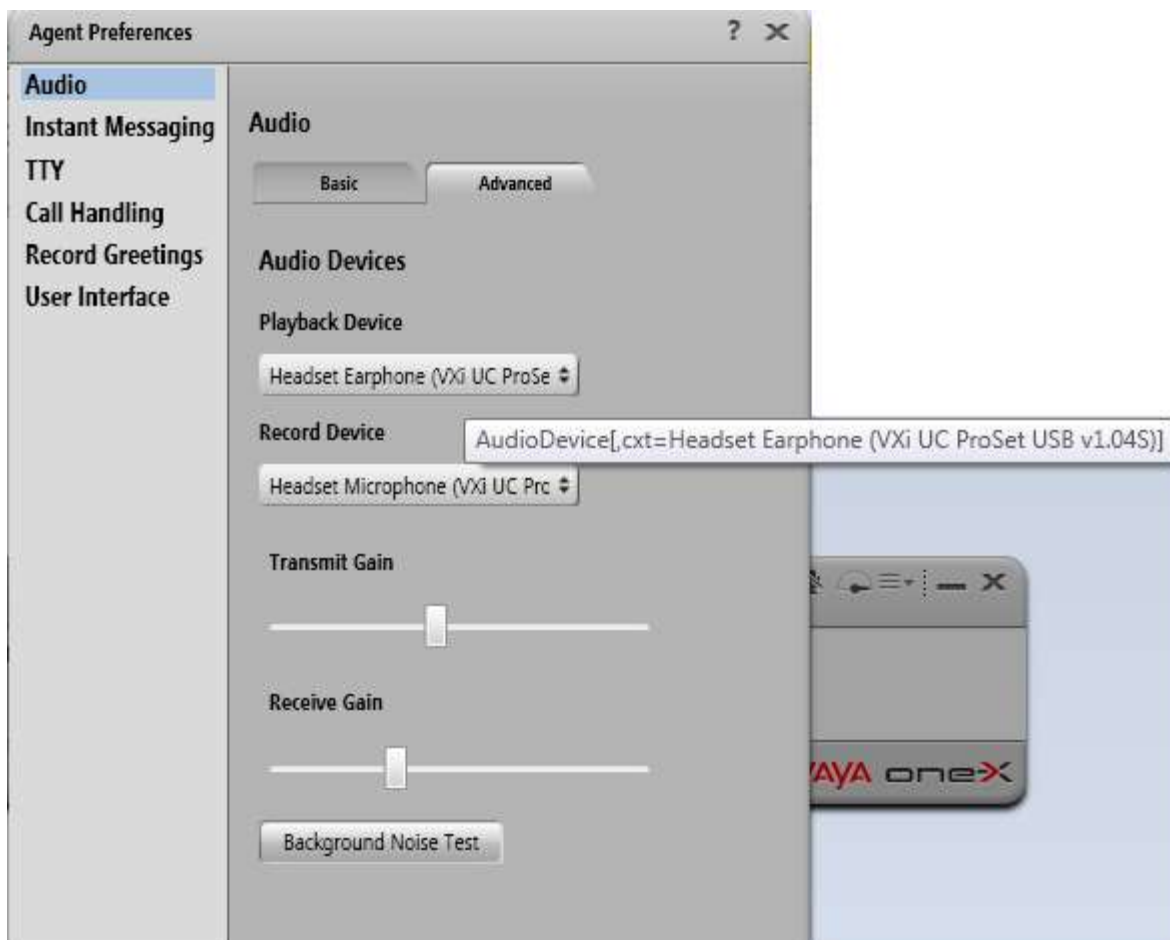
Agent Preferences
? ✕

Audio
Instant Messaging
TTY
Call Handling
Record Greetings
User Interface

Audio

Basic
Advanced

Audio Devices

Playback Device

Headset Earphone (VXi UC ProSe

Record Device

AudioDevice[,cxt=Headset Earphone (VXi UC ProSet USB v1.04S)]

Headset Microphone (VXi UC Prc

Transmit Gain

Receive Gain

Background Noise Test

YAYA onex